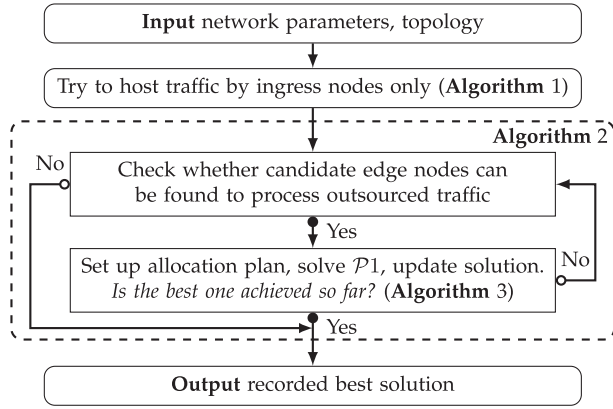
**Input** network parameters, topology

Try to host traffic by ingress nodes only (**Algorithm** 1)

**Algorithm** 2

No

Check whether candidate edge nodes can be found to process outsourced traffic

Yes

Set up allocation plan, solve $\mathcal{P}1$, update solution. *Is the best one achieved so far?* (**Algorithm** 3)

No

Yes

**Output** recorded best solution